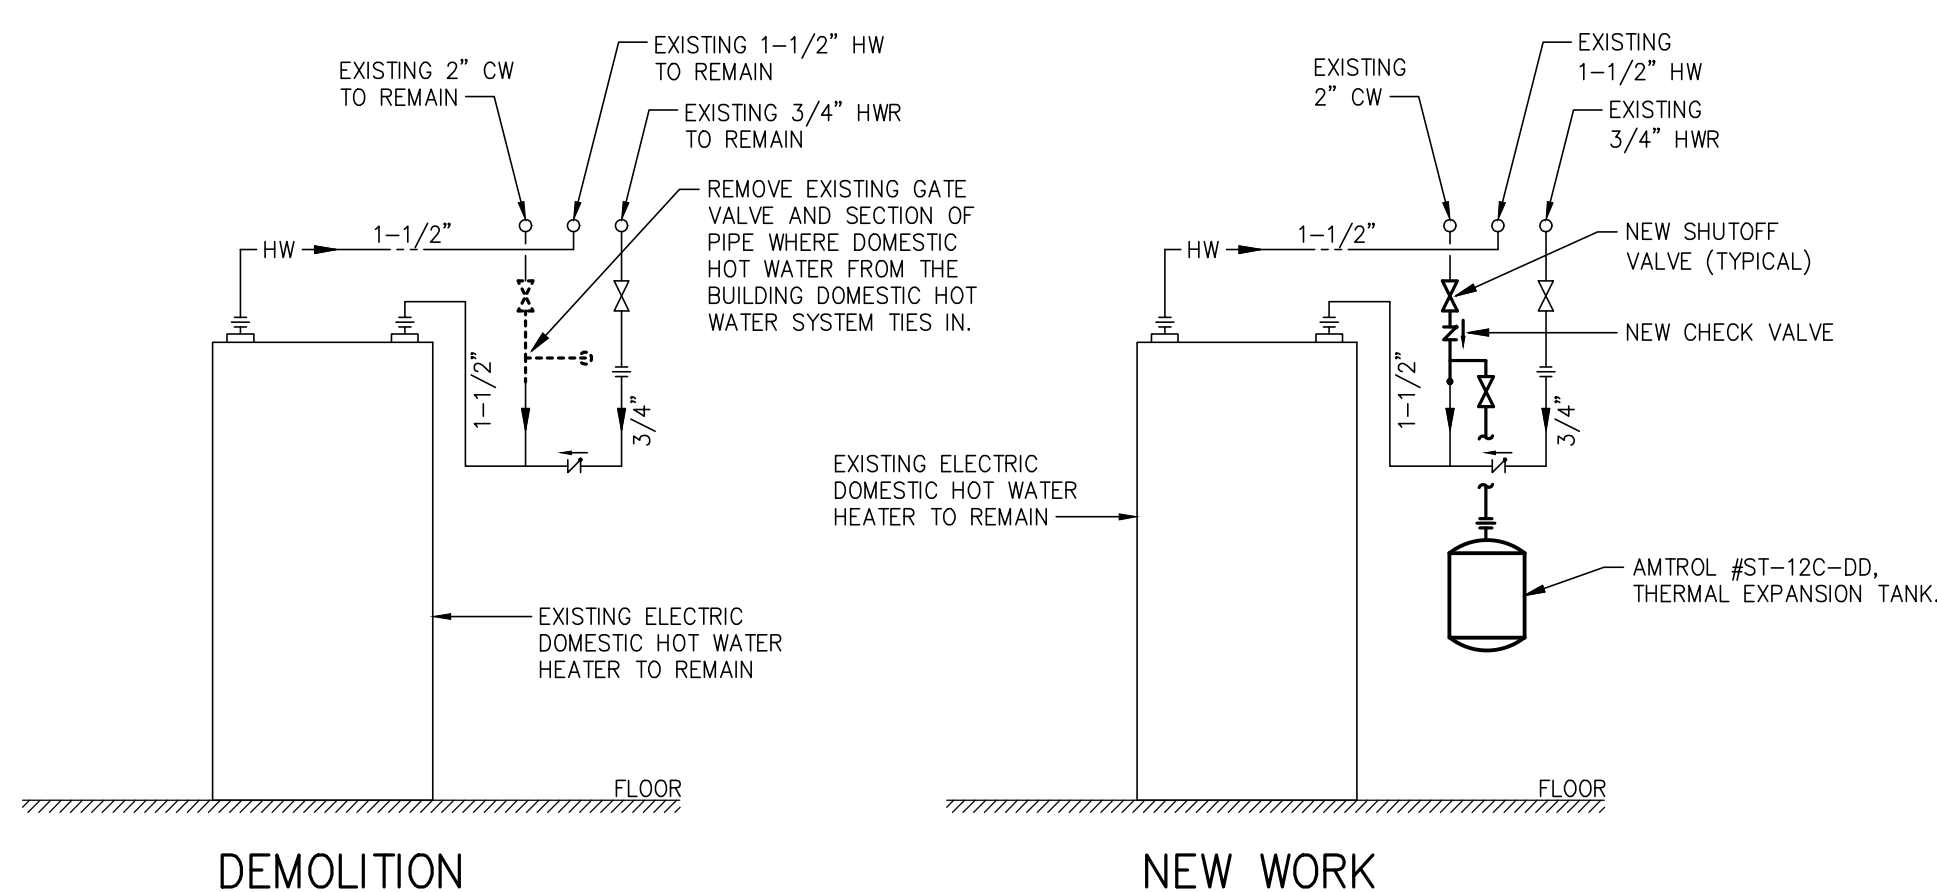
EXISTING 2" CW TO REMAIN

EXISTING 1-1/2" HW TO REMAIN

EXISTING 3/4" HWR TO REMAIN

REMOVE EXISTING GATE VALVE AND SECTION OF PIPE WHERE DOMESTIC HOT WATER FROM THE BUILDING DOMESTIC HOT WATER SYSTEM TIES IN.

HW

1-1/2"

1-1/2"

3/4"

EXISTING ELECTRIC DOMESTIC HOT WATER HEATER TO REMAIN

FLOOR

DEMOLITION

EXISTING 2" CW

EXISTING 1-1/2" HW

EXISTING 3/4" HWR

NEW SHUTOFF VALVE (TYPICAL)

NEW CHECK VALVE

HW

1-1/2"

1-1/2"

3/4"

EXISTING ELECTRIC DOMESTIC HOT WATER HEATER TO REMAIN

AMTROL #ST-12C-DD, THERMAL EXPANSION TANK.

FLOOR

NEW WORK